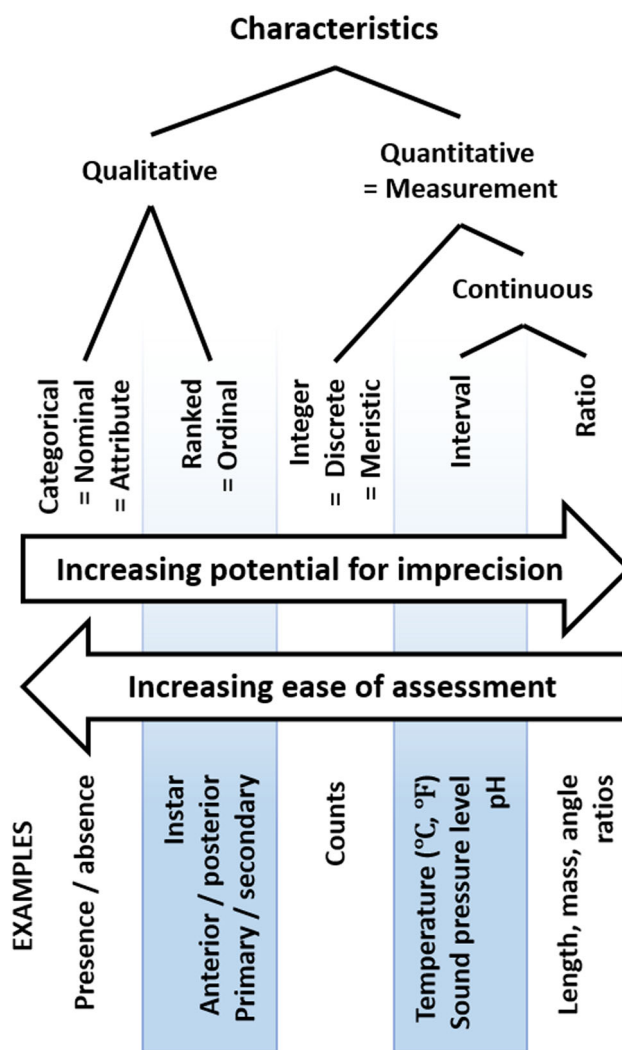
Characteristics

Qualitative

Quantitative
= Measurement

Continuous

Categorical
= Nominal
= Attribute

Ranked
= Ordinal

Integer
= Discrete
= Meristic

Interval

Ratio

Increasing potential for imprecision

Increasing ease of assessment

EXAMPLES

Presence / absence

Instar
Anterior / posterior
Primary / secondary

Counts

Temperature (°C, °F)
Sound pressure level
pH

Length, mass, angle
ratios